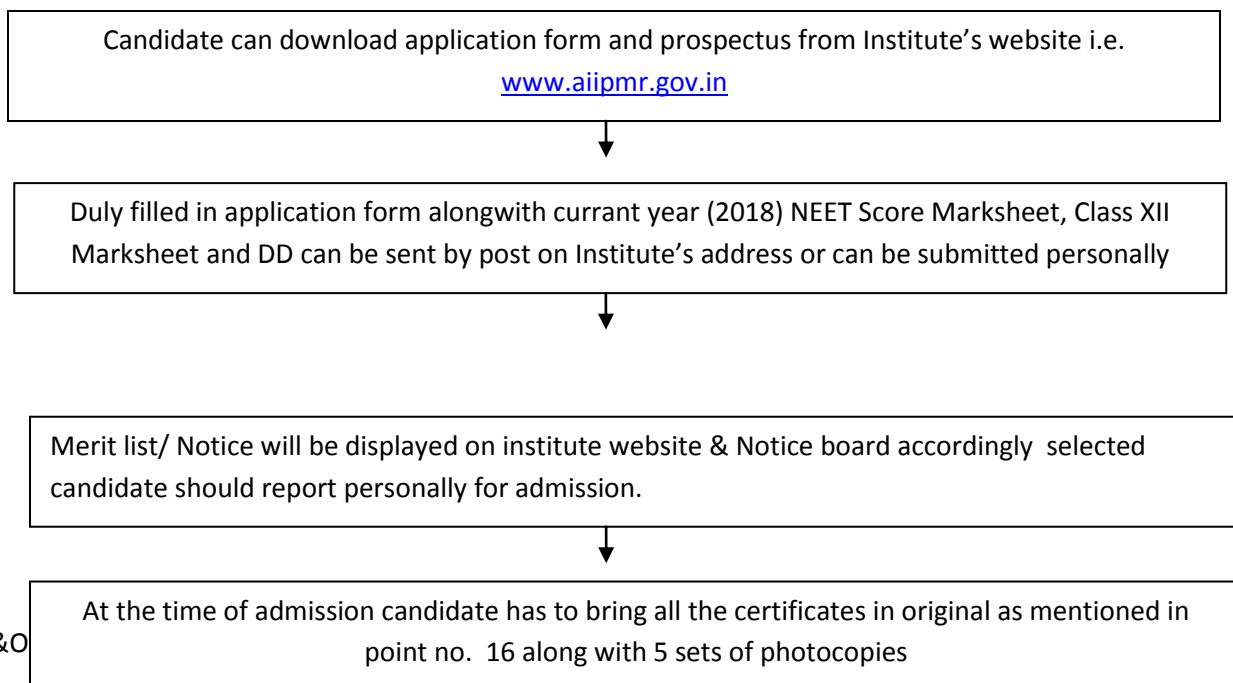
Candidate can download application form and prospectus from Institute's website i.e. www.aiipmr.gov.in

Duly filled in application form alongwith currant year (2018) NEET Score Marksheet, Class XII Marksheet and DD can be sent by post on Institute's address or can be submitted personally

Merit list/ Notice will be displayed on institute website & Notice board accordingly selected candidate should report personally for admission.

&O

At the time of admission candidate has to bring all the certificates in original as mentioned in point no. 16 along with 5 sets of photocopies